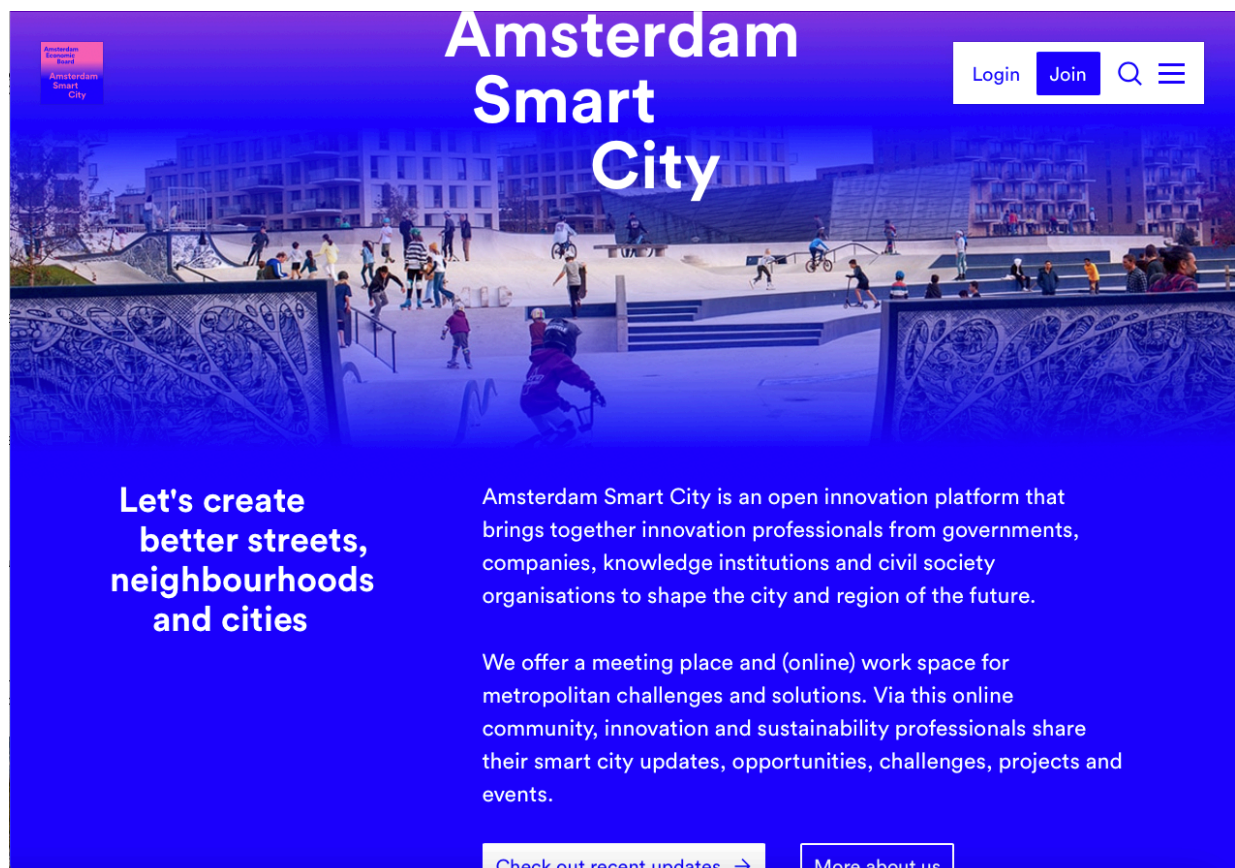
Amsterdam Economic Board

Amsterdam Smart City

Amsterdam Smart City

Login

Join

Let's create better streets, neighbourhoods and cities

Amsterdam Smart City is an open innovation platform that brings together innovation professionals from governments, companies, knowledge institutions and civil society organisations to shape the city and region of the future.

We offer a meeting place and (online) work space for metropolitan challenges and solutions. Via this online community, innovation and sustainability professionals share their smart city updates, opportunities, challenges, projects and events.

Check out recent updates →

More about us